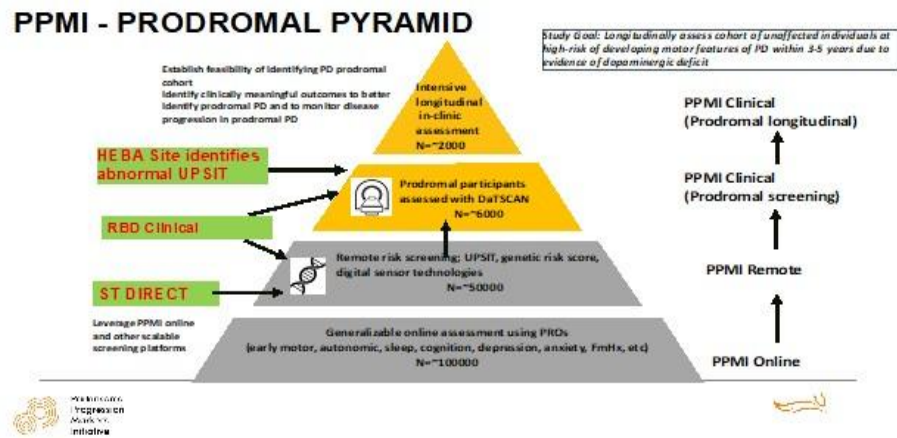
PPMI - PRODROMAL PYRAMID

Study Goal: Longitudinally assess cohort of unaffected individuals at high-risk of developing motor features of PD within 3-5 years due to evidence of dopaminergic deficit

Establish feasibility of identifying PD prodromal cohort
Identify clinically meaningful outcomes to better identify prodromal PD and to monitor disease progression in prodromal PD

Intensive longitudinal in-clinic assessment
N=~2000

HEBA Site identifies abnormal UPSIT

Prodromal participants assessed with DaTSCAN
N=~6000

RBD Clinical

Remote risk screening; UPSIT, genetic risk score, digital sensor technologies
N=~50000

ST DIRECT

Leverage PPMI online and other scalable screening platforms

Generalizable online assessment using PROs (early motor, autonomic, sleep, cognition, depression, anxiety, FmHx, etc)
N=~100000

PPMI Clinical (Prodromal longitudinal)

PPMI Clinical (Prodromal screening)

PPMI Remote

PPMI Online

Parkinson's Progression Markers Initiative